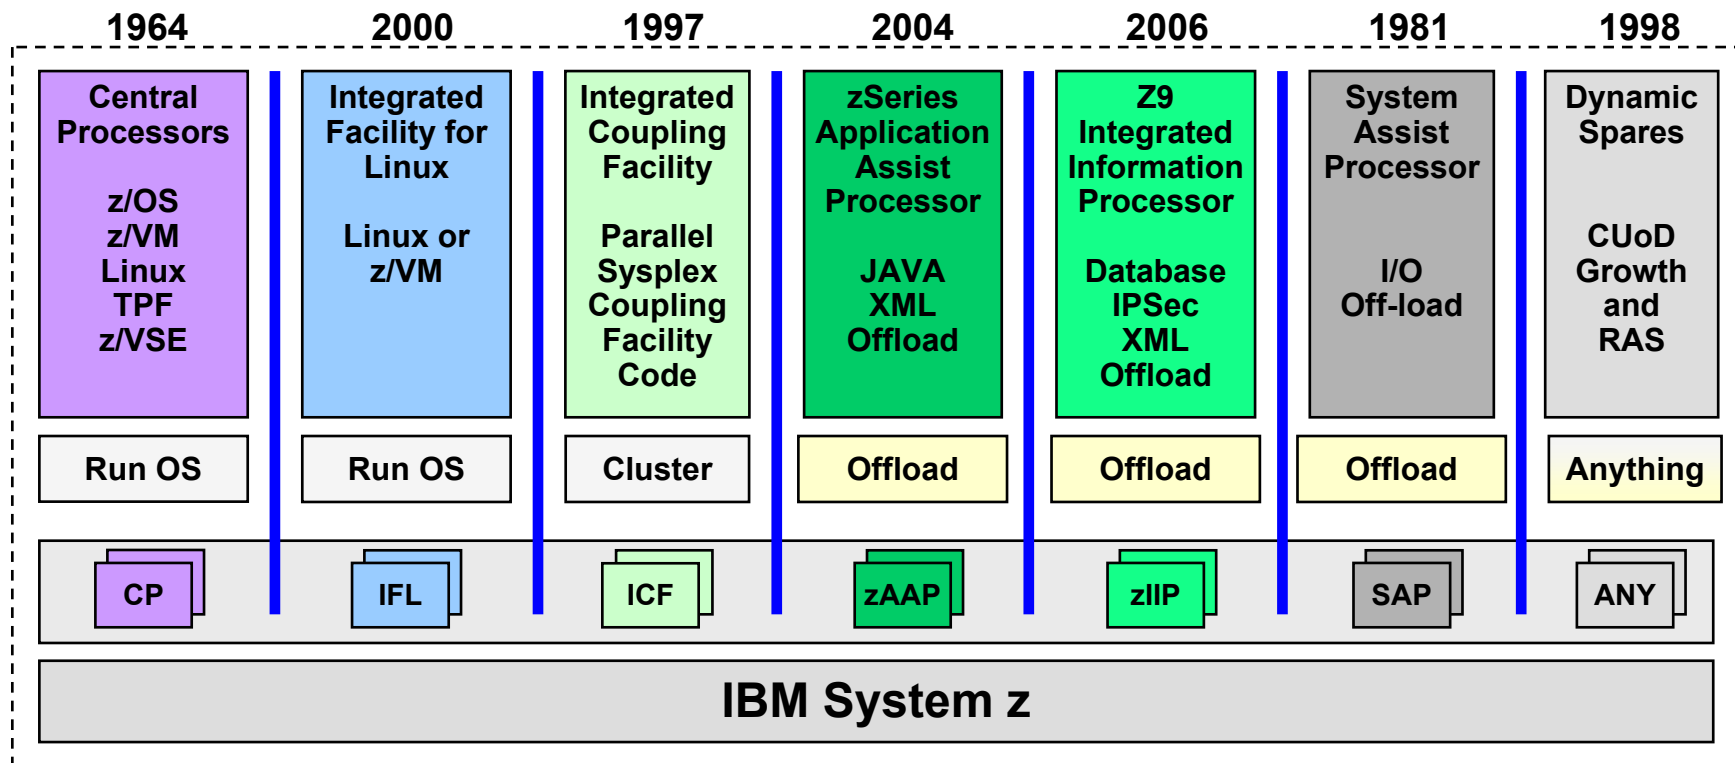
1964

Central Processors

z/OS
z/VM
Linux
TPF
z/VSE

Run OS

CP

2000

Integrated Facility for Linux

Linux or z/VM

Run OS

IFL

1997

Integrated Coupling Facility

Parallel Sysplex Coupling Facility Code

Cluster

ICF

2004

zSeries Application Assist Processor

JAVA
XML
Offload

Offload

zAAP

2006

Z9 Integrated Information Processor

Database
IPSec
XML
Offload

Offload

zIIP

1981

System Assist Processor

I/O
Off-load

Offload

SAP

1998

Dynamic Spares

CUoD
Growth
and
RAS

Anything

ANY

IBM System z